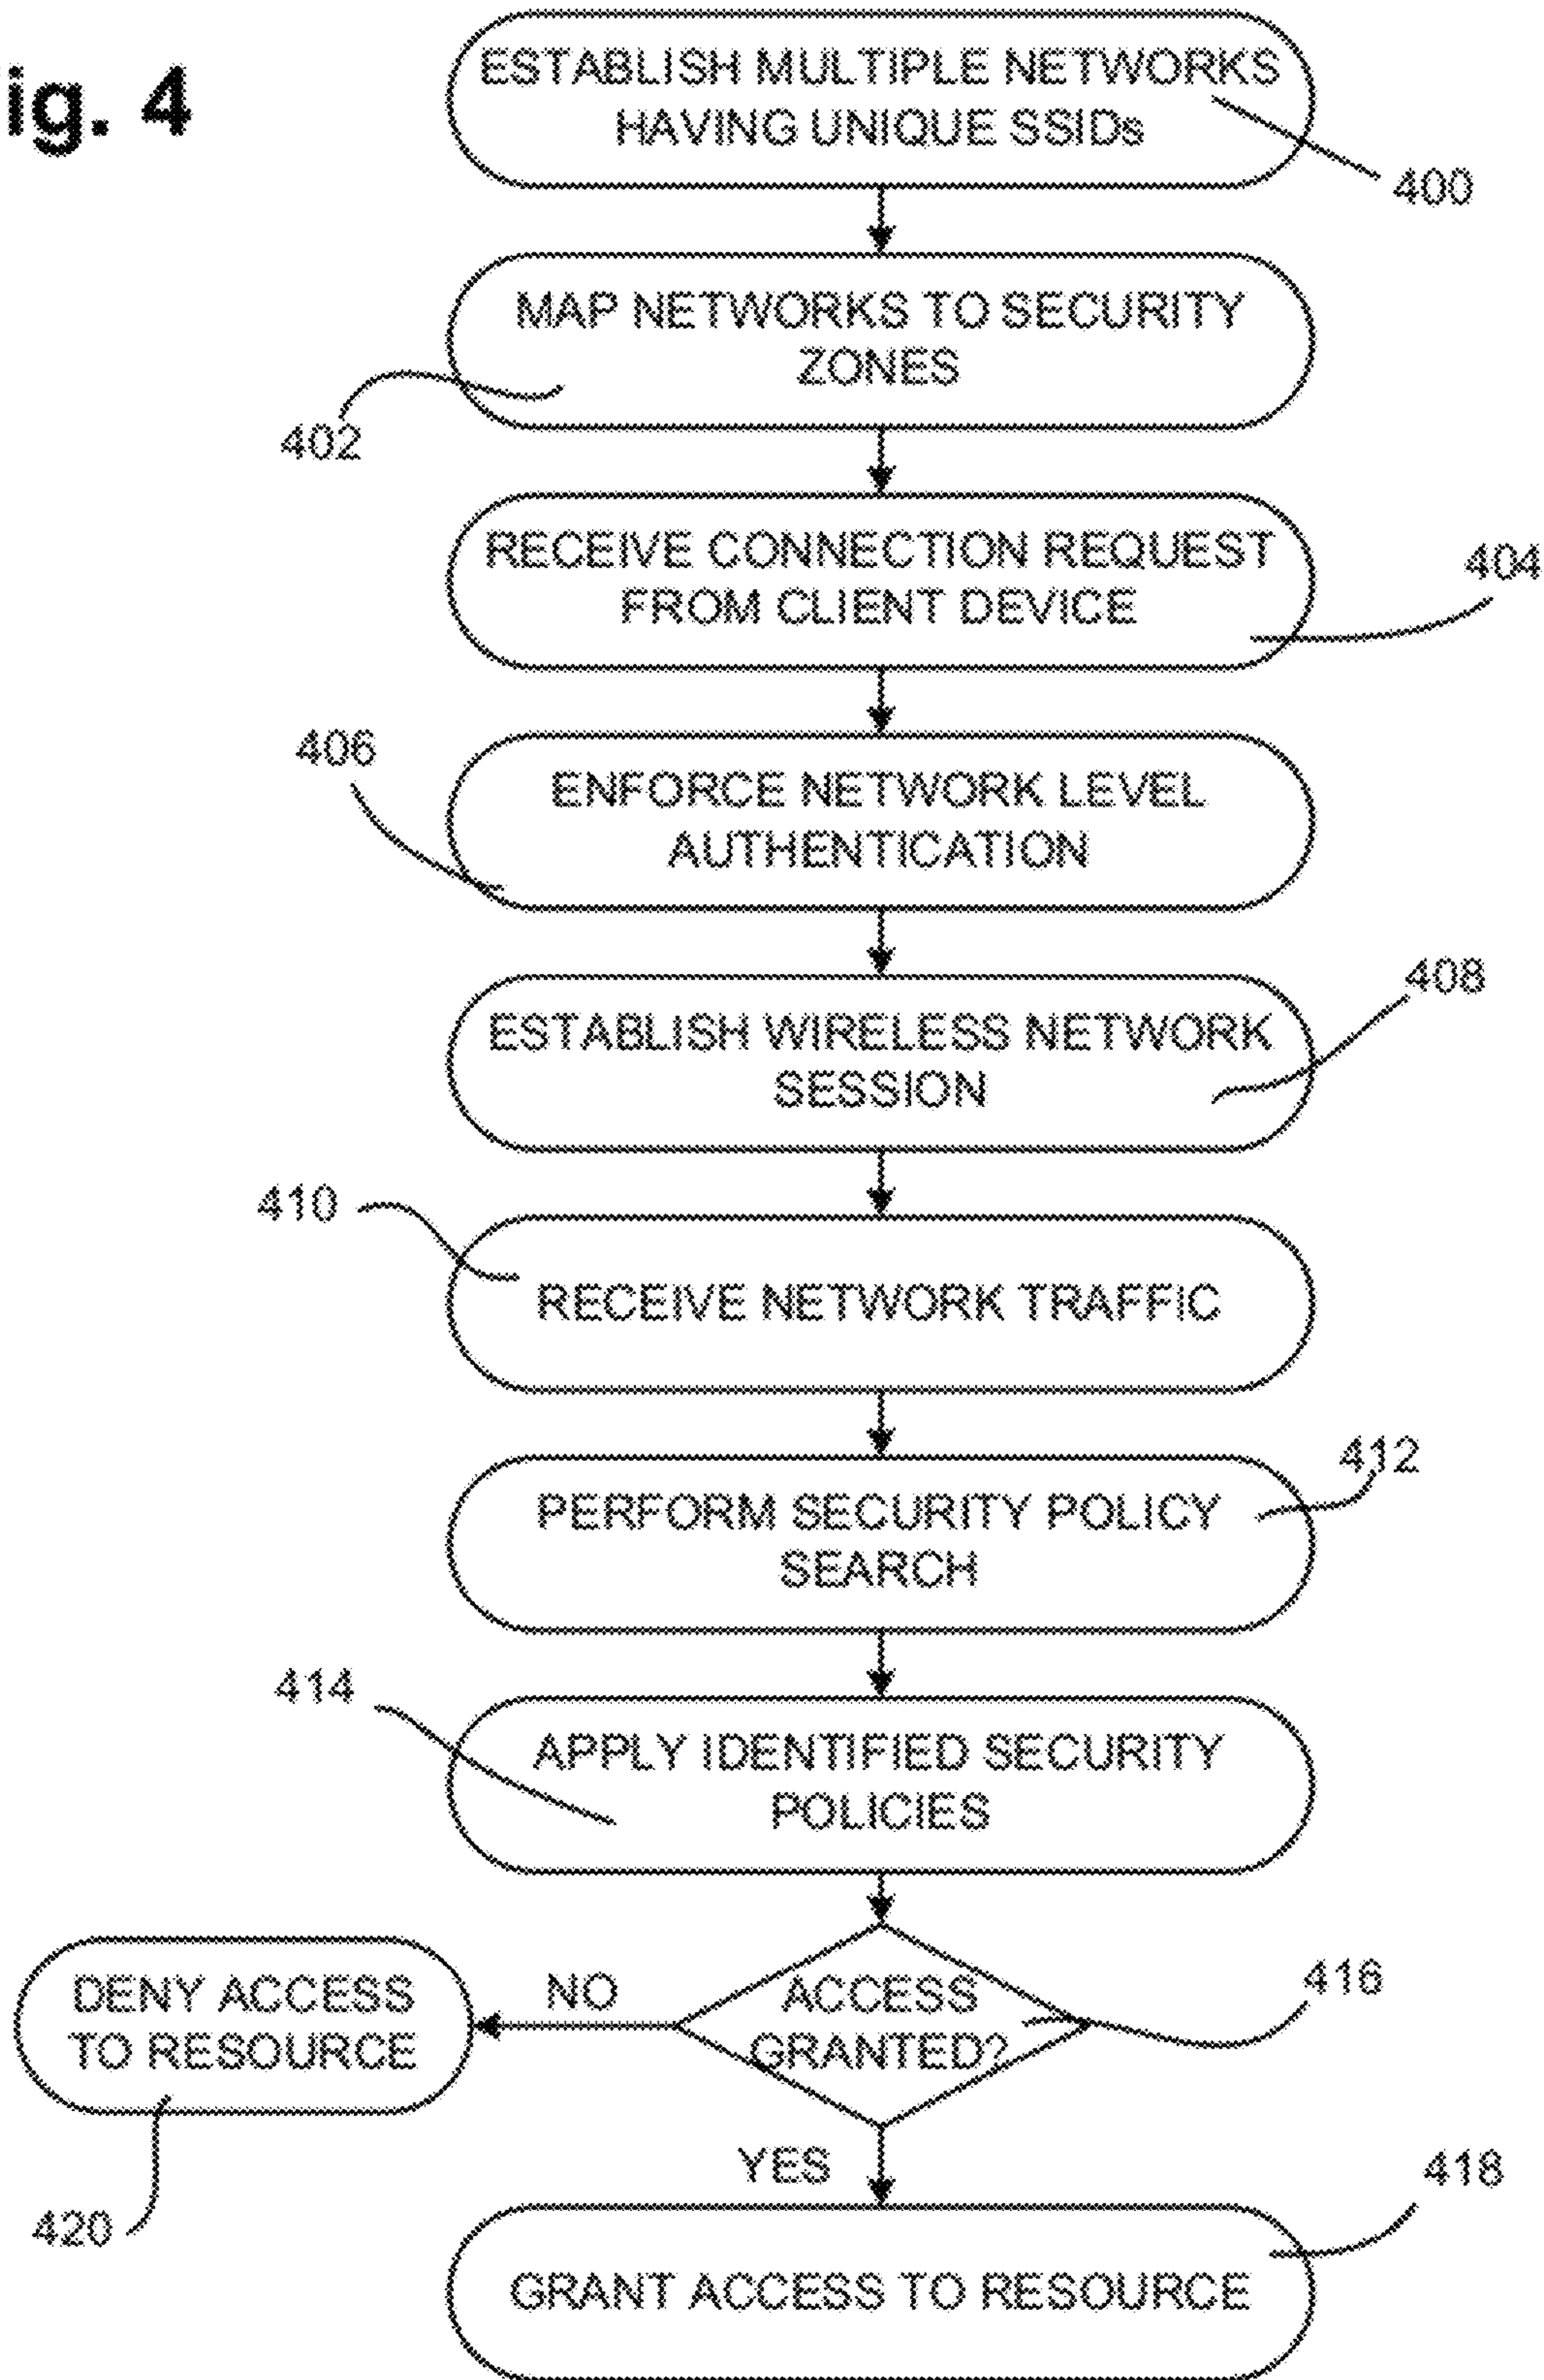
ig. 4

ESTABLISH MULTIPLE NETWORKS HAVING UNIQUE SSIDs

400

MAP NETWORKS TO SECURITY ZONES

402

RECEIVE CONNECTION REQUEST FROM CLIENT DEVICE

404

406

ENFORCE NETWORK LEVEL AUTHENTICATION

ESTABLISH WIRELESS NETWORK SESSION

408

410

RECEIVE NETWORK TRAFFIC

PERFORM SECURITY POLICY SEARCH

412

414

APPLY IDENTIFIED SECURITY POLICIES

DENY ACCESS TO RESOURCE

NO

ACCESS GRANTED?

416

420

YES

418

GRANT ACCESS TO RESOURCE